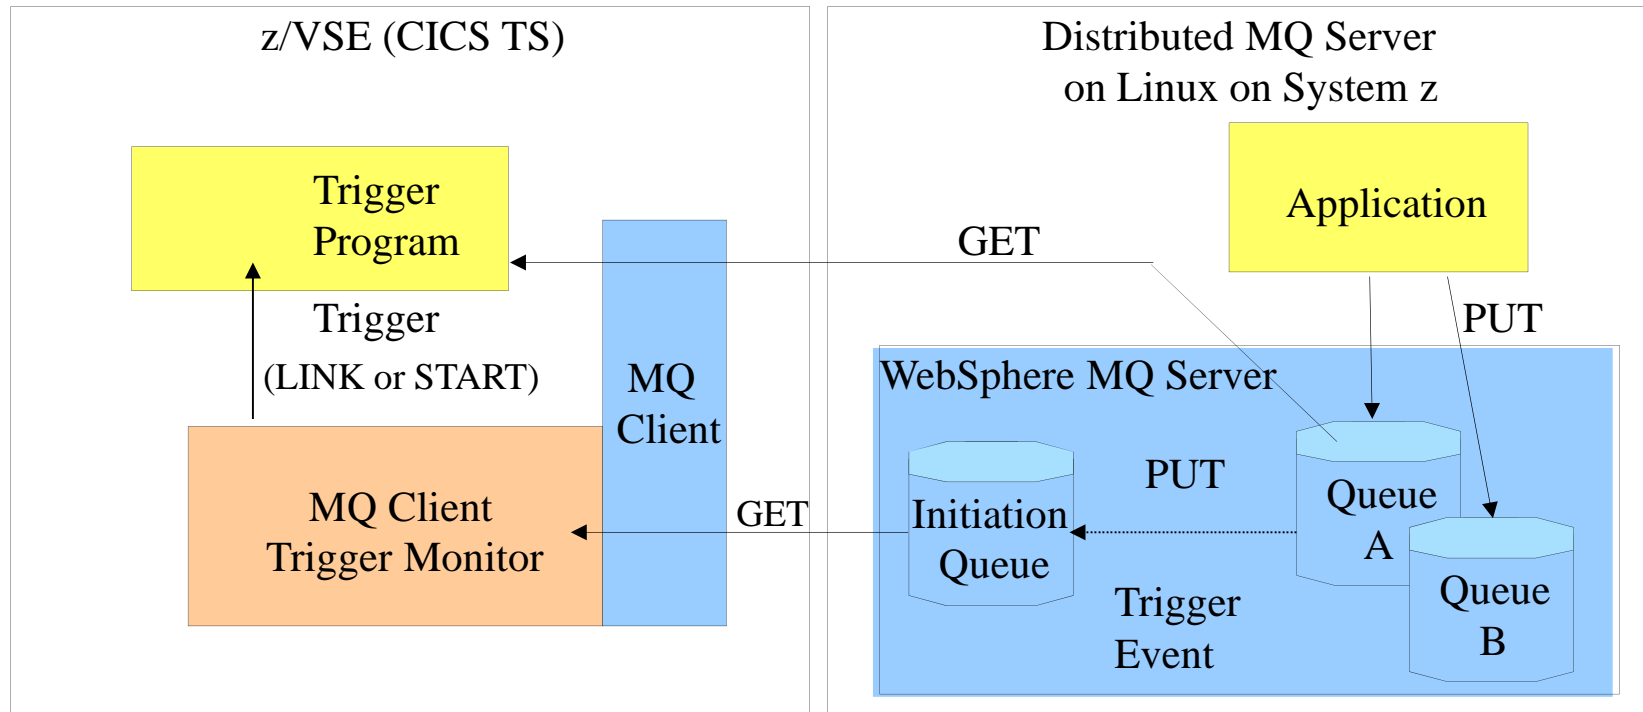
z/VSE (CICS TS)

Distributed MQ Server on Linux on System z

Trigger Program

Application

GET

PUT

Trigger

(LINK or START)

MQ Client

WebSphere MQ Server

PUT

Queue A

MQ Client Trigger Monitor

GET

Initiation Queue

Queue B

Trigger Event